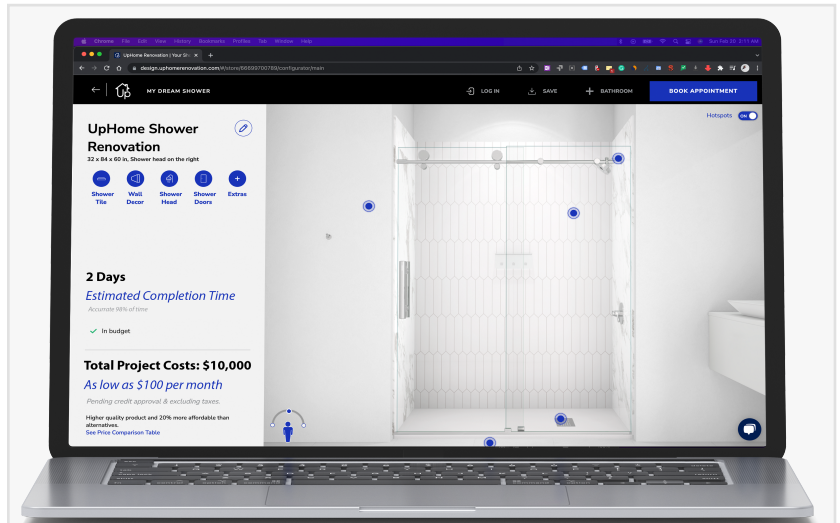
Chrome File Edit View History Bookmarks Profiles Tab Window Help

UpHome Renovation | Your Dr

design.uphomerenovation.com/#/store/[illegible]/configurator/main

MY DREAM SHOWER

LOG IN

SAVE

BATHROOM

BOOK APPOINTMENT

UpHome Shower Renovation

32 x 84 x 60 in, Shower head on the right

Shower Tile

Wall Decor

Shower Head

Shower Doors

Extras

Hotspots

2 Days

Estimated Completion Time

Accurate 98% of time

In budget

Total Project Costs: $10,000

As low as $100 per month

Pending credit approval & excluding taxes.

Higher quality product and 20% more affordable than alternatives.

See Price Comparison Table